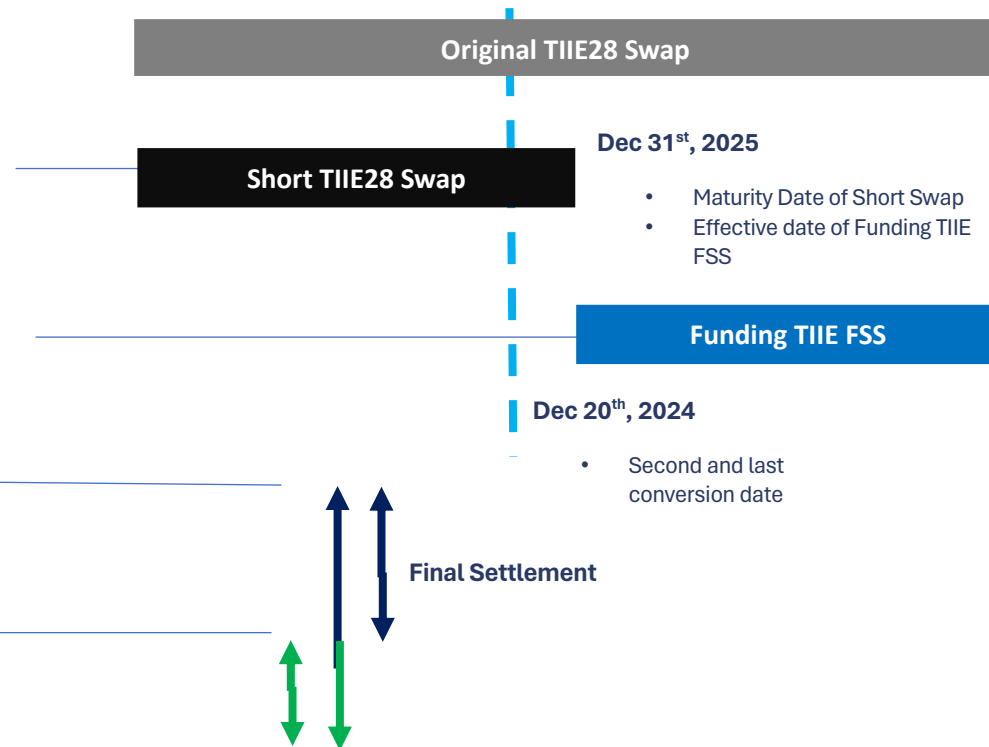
Original TIIE28 Swap

Short TIIE28 Swap

Dec 31$^{st}$, 2025

- Maturity Date of Short Swap
- Effective date of Funding TIIE FSS

Funding TIIE FSS

Dec 20$^{th}$, 2024

- Second and last conversion date

Final Settlement